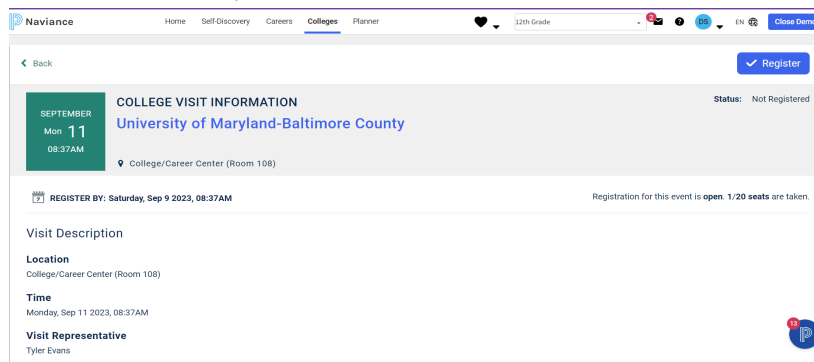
Naviance

Home Self-Discovery Careers Colleges Planner

12th Grade

2

DS

EN

Close Demo

Back

Register

SEPTEMBER
Mon 11
08:37AM

COLLEGE VISIT INFORMATION

University of Maryland-Baltimore County

Status: Not Registered

College/Career Center (Room 108)

REGISTER BY: Saturday, Sep 9 2023, 08:37AM

Registration for this event is open. 1/20 seats are taken.

Visit Description

Location
College/Career Center (Room 108)

Time
Monday, Sep 11 2023, 08:37AM

Visit Representative
Tyler Evans

13